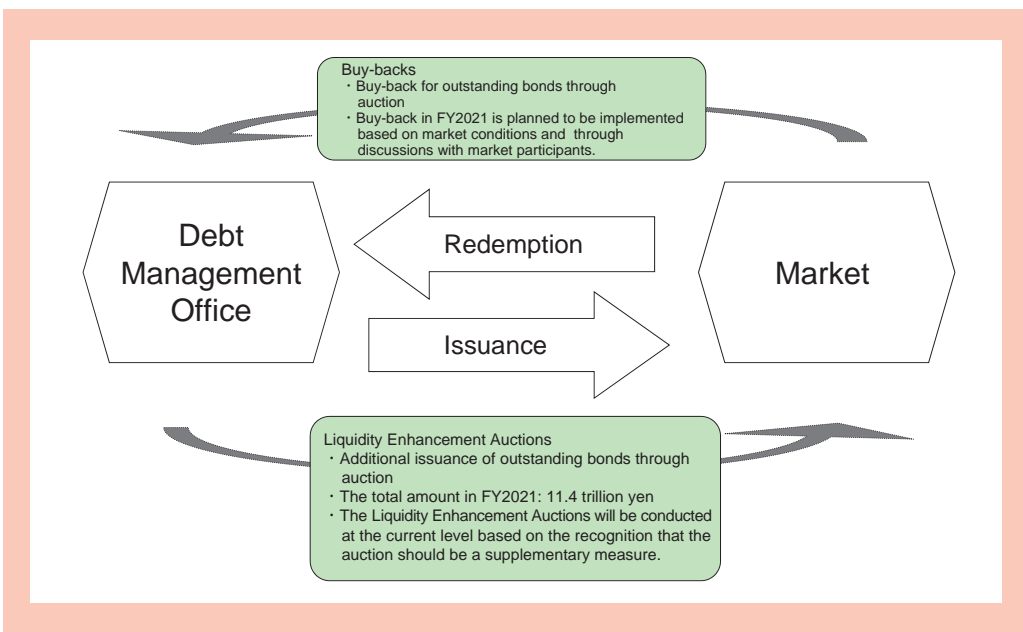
Buy-backs
・Buy-back for outstanding bonds through auction
・Buy-back in FY2021 is planned to be implemented based on market conditions and through discussions with market participants.

Debt Management Office

Redemption

Issuance

Market

Liquidity Enhancement Auctions
・Additional issuance of outstanding bonds through auction
・The total amount in FY2021: 11.4 trillion yen
・The Liquidity Enhancement Auctions will be conducted at the current level based on the recognition that the auction should be a supplementary measure.